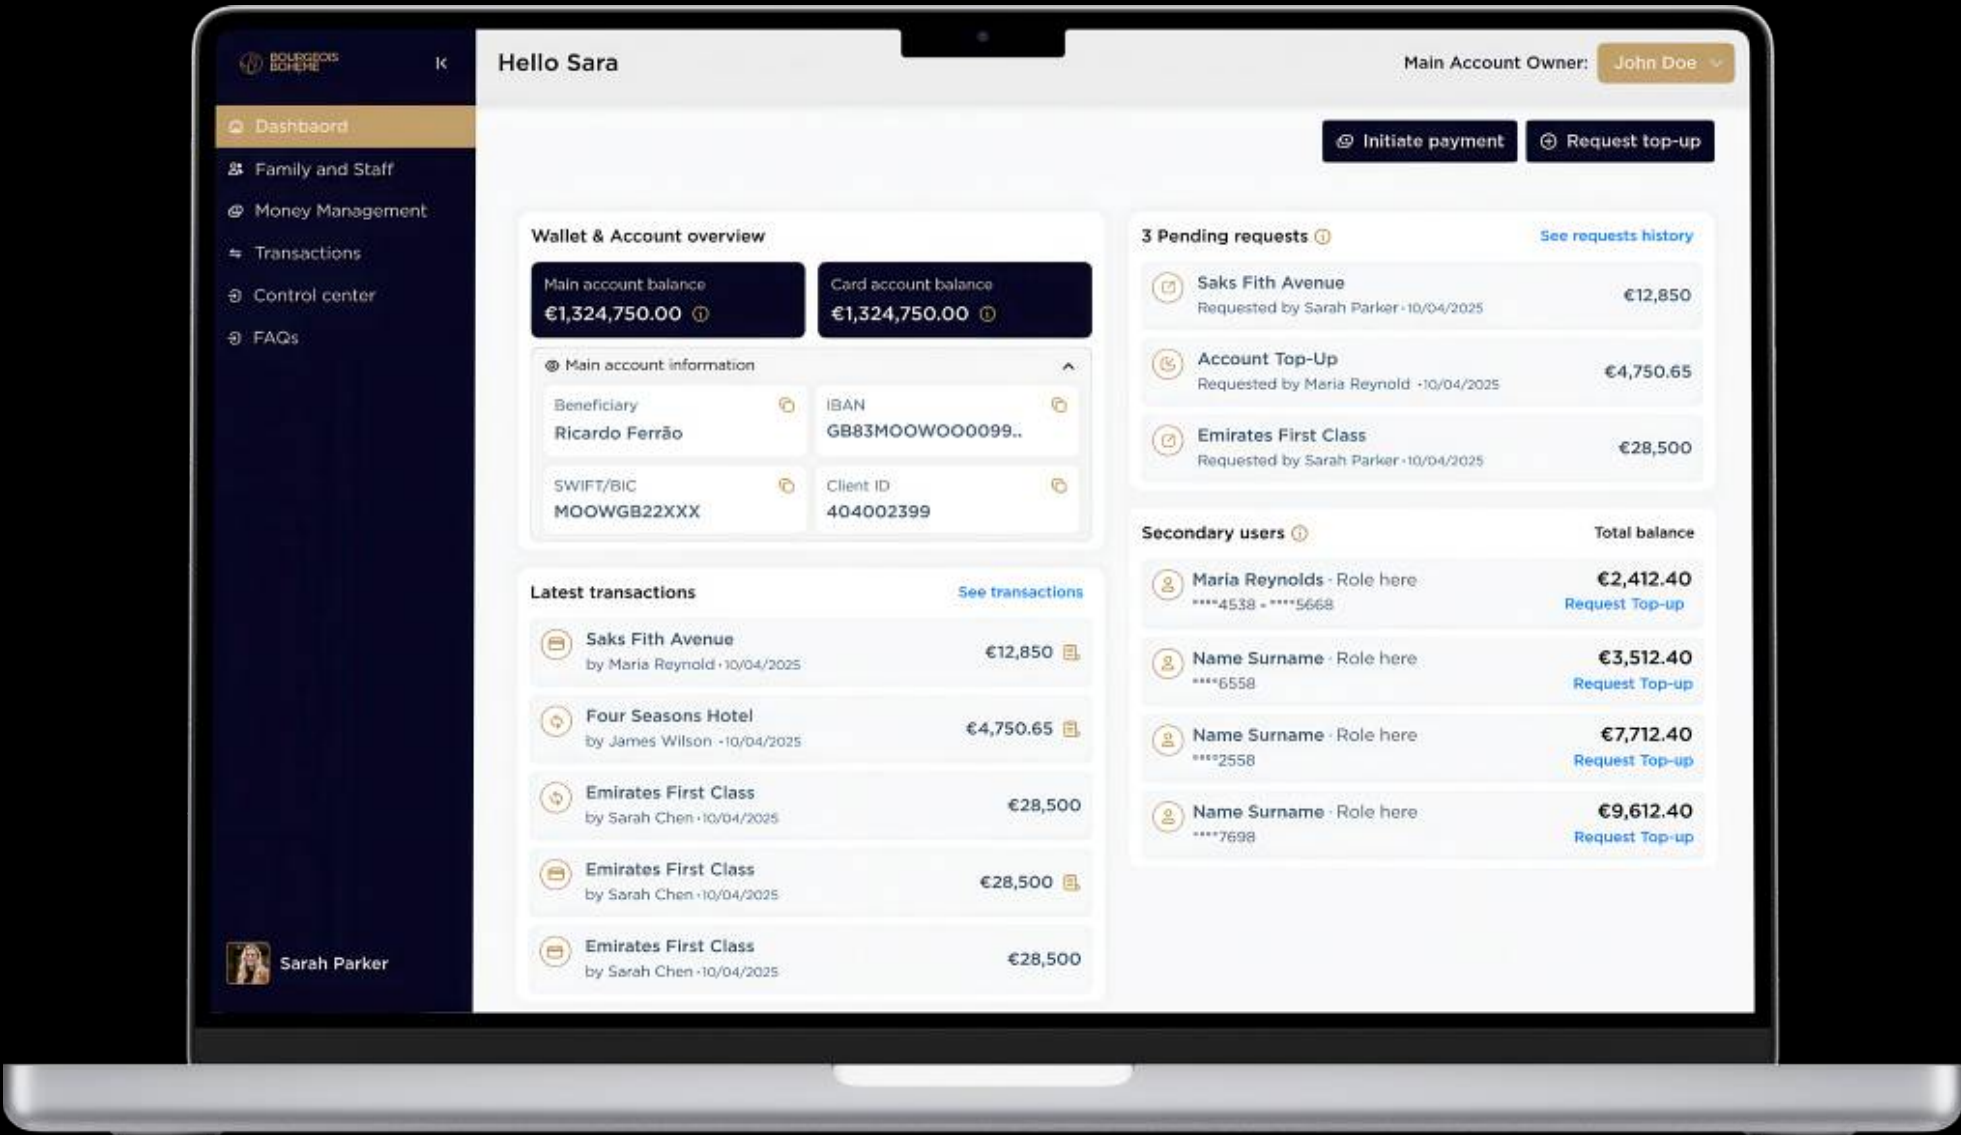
BOURGEOIS BOHEME

Dashbaord
Family and Staff
Money Management
Transactions
Control center
FAQs

Sarah Parker

Hello Sara

Main Account Owner: John Doe

Initiate payment
Request top-up

Wallet & Account overview

Main account balance
€1,324,750.00

Card account balance
€1,324,750.00

Main account information

Beneficiary
Ricardo Ferrão

IBAN
GB83MOOWOO0099..

SWIFT/BIC
MOOWGB22XXX

Client ID
404002399

Latest transactions
See transactions

Saks Fith Avenue
by Maria Reynold · 10/04/2025
€12,850

Four Seasons Hotel
by James Wilson · 10/04/2025
€4,750.65

Emirates First Class
by Sarah Chen · 10/04/2025
€28,500

Emirates First Class
by Sarah Chen · 10/04/2025
€28,500

Emirates First Class
by Sarah Chen · 10/04/2025
€28,500

3 Pending requests
See requests history

Saks Fith Avenue
Requested by Sarah Parker · 10/04/2025
€12,850

Account Top-Up
Requested by Maria Reynold · 10/04/2025
€4,750.65

Emirates First Class
Requested by Sarah Parker · 10/04/2025
€28,500

Secondary users
Total balance

Maria Reynolds · Role here
****4538 · ****5668
€2,412.40
Request Top-up

Name Surname · Role here
****6558
€3,512.40
Request Top-up

Name Surname · Role here
****2558
€7,712.40
Request Top-up

Name Surname · Role here
****7698
€9,612.40
Request Top-up